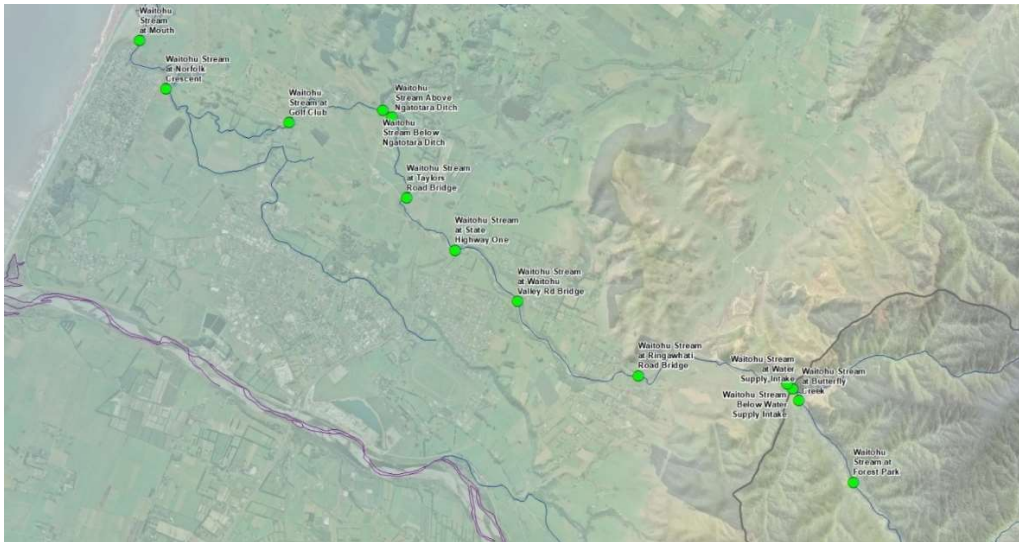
Waitohu Stream at Mouth

Waitohu Stream at Norfolk Crescent

Waitohu Stream at Golf Club

Waitohu Stream Above Ngatotara Ditch

Waitohu Stream Below Ngatotara Ditch

Waitohu Stream at Taylors Road Bridge

Waitohu Stream at State Highway One

Waitohu Stream at Waitohu Valley Rd Bridge

Waitohu Stream at Ringawhati Road Bridge

Waitohu Stream at Water Supply Intake

Waitohu Stream at Butterfly Creek

Waitohu Stream Below Water Supply Intake

Waitohu Stream at Forest Park